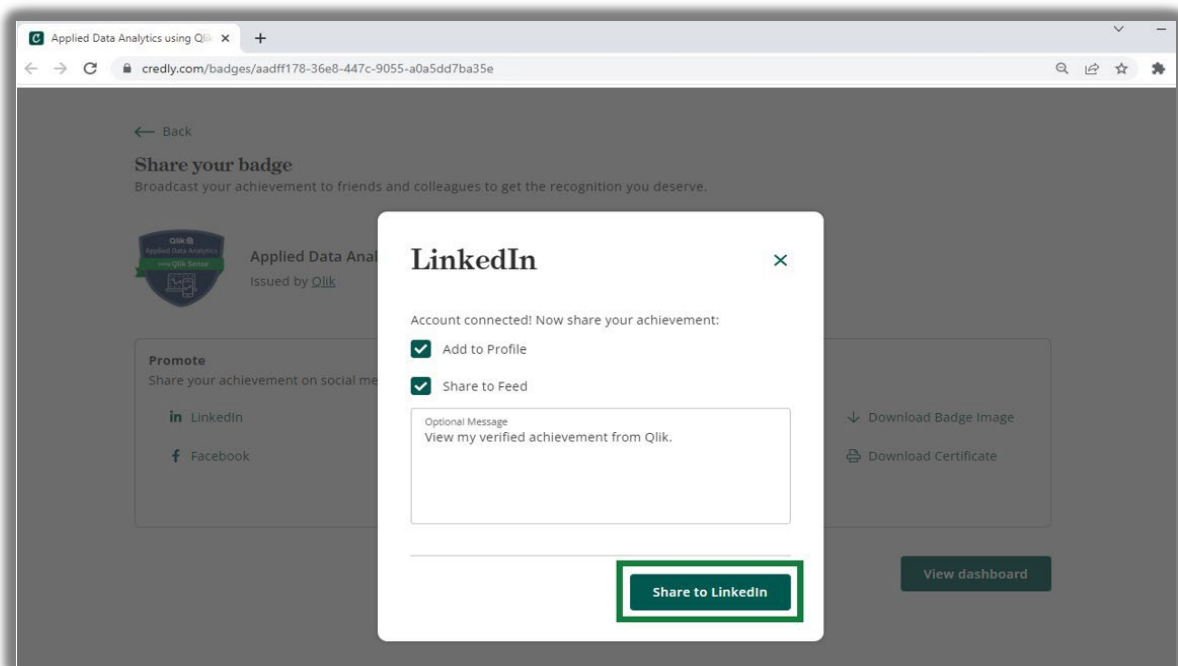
Applied Data Analytics using Qli

credly.com/badges/aadff178-36e8-447c-9055-a0a5dd7ba35e

← Back

Share your badge

Broadcast your achievement to friends and colleagues to get the recognition you deserve.

Qlik
Applied Data Analytics
Qlik Sense

Applied Data Anal

Issued by Qlik

Promote

Share your achievement on social me

in LinkedIn

f Facebook

↓ Download Badge Image

Download Certificate

View dashboard

LinkedIn

×

Account connected! Now share your achievement:

Add to Profile

Share to Feed

Optional Message
View my verified achievement from Qlik.

Share to LinkedIn